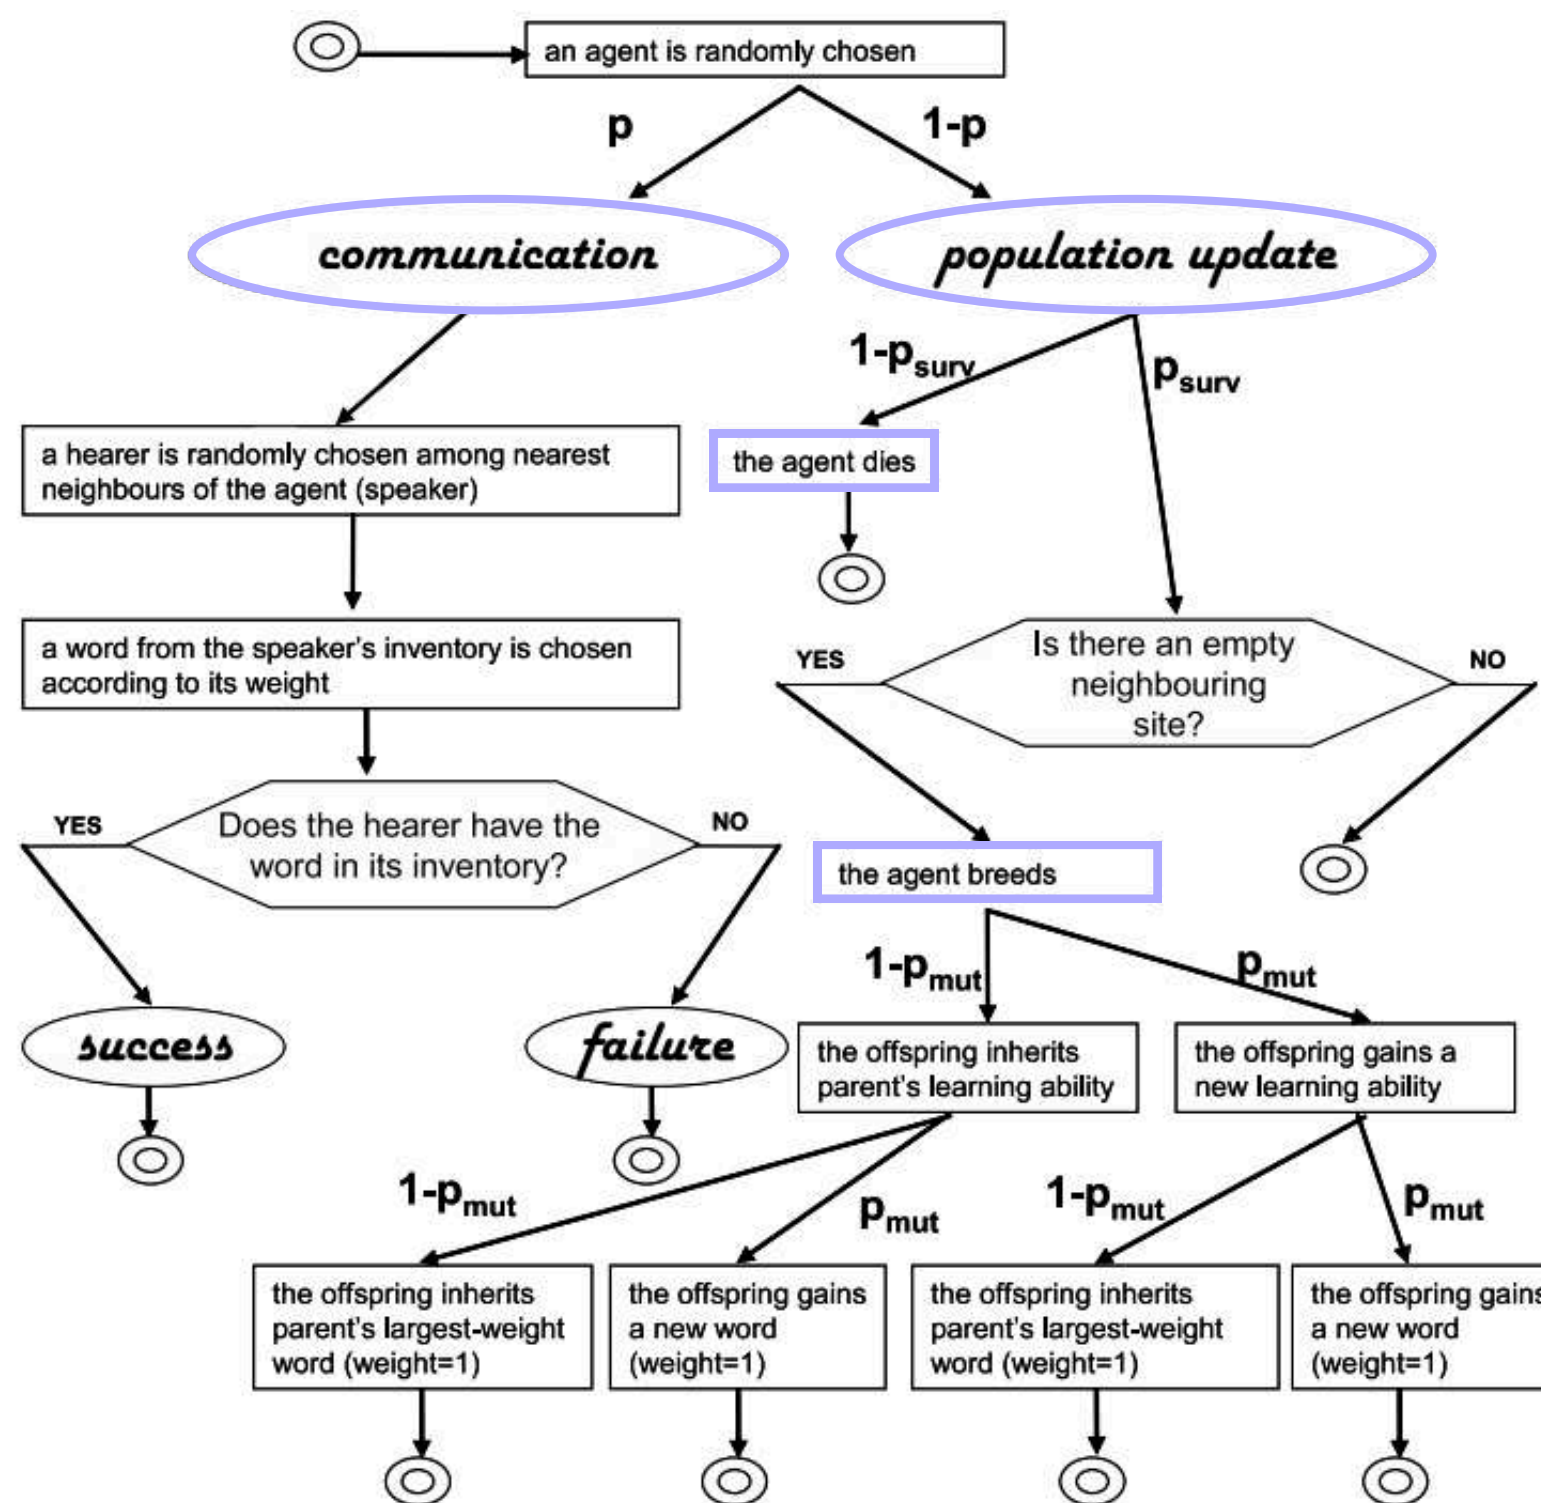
an agent is randomly chosen

p

1-p

communication

population update

a hearer is randomly chosen among nearest neighbours of the agent (speaker)

$1\text{-}p_{surv}$

$p_{surv}$

the agent dies

a word from the speaker's inventory is chosen according to its weight

YES

Is there an empty neighbouring site?

NO

YES

Does the hearer have the word in its inventory?

NO

the agent breeds

$1\text{-}p_{mut}$

$p_{mut}$

success

failure

the offspring inherits parent's learning ability

the offspring gains a new learning ability

$1\text{-}p_{mut}$

$p_{mut}$

$1\text{-}p_{mut}$

$p_{mut}$

the offspring inherits parent's largest-weight word (weight=1)

the offspring gains a new word (weight=1)

the offspring inherits parent's largest-weight word (weight=1)

the offspring gains a new word (weight=1)